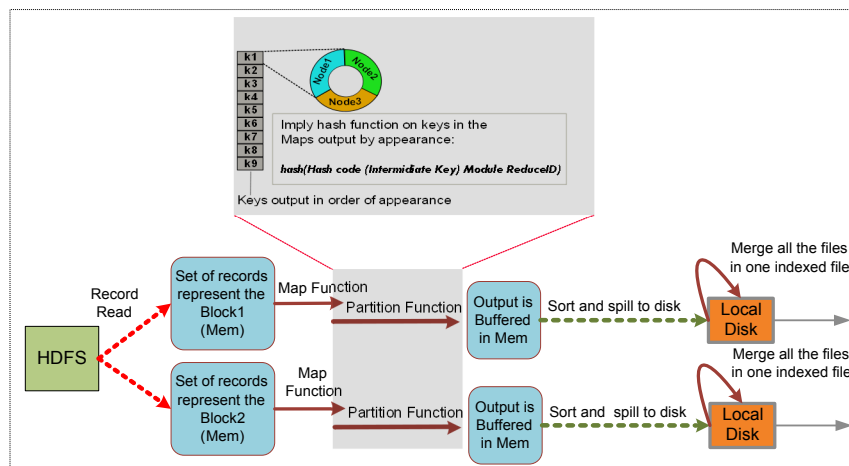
k1
k2
k3
k4
k5
k6
k7
k8
k9

Node1
Node2
Node3

Imply hash function on keys in the Maps output by appearance:

hash(Hash code (Intermidiate Key) Module ReduceID)

Keys output in order of appearance

Record Read

HDFS

Set of records represent the Block1 (Mem)

Map Function

Partition Function

Output is Buffered in Mem

Sort and spill to disk

Merge all the files in one indexed file

Local Disk

Set of records represent the Block2 (Mem)

Map Function

Partition Function

Output is Buffered in Mem

Sort and spill to disk

Merge all the files in one indexed file

Local Disk